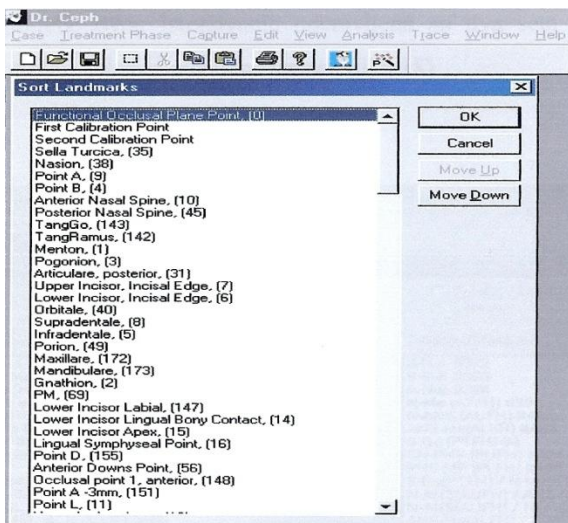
Dr. Ceph
Case Treatment Phase Capture Edit View Analysis Trace Window Help

Sort Landmarks

Functional Occlusal Plane Point, (0)
First Calibration Point
Second Calibration Point
Sella Turcica, (35)
Nasion, (38)
Point A, (9)
Point B, (4)
Anterior Nasal Spine, (10)
Posterior Nasal Spine, (45)
TangGo, (143)
TangRamus, (142)
Menton, (1)
Pogonion, (3)
Articulare, posterior, (31)
Upper Incisor, Incisal Edge, (7)
Lower Incisor, Incisal Edge, (6)
Orbitale, (40)
Supradentale, (8)
Infradentale, (5)
Porion, (49)
Maxillare, (172)
Mandibulare, (173)
Gnathion, (2)
PM, (69)
Lower Incisor Labial, (147)
Lower Incisor Lingual Bony Contact, (14)
Lower Incisor Apex, (15)
Lingual Symphyseal Point, (16)
Point D, (155)
Anterior Downs Point, (56)
Occlusal point 1, anterior, (148)
Point A -3mm, (151)
Point L, (11)
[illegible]

OK
Cancel
Move Up
Move Down